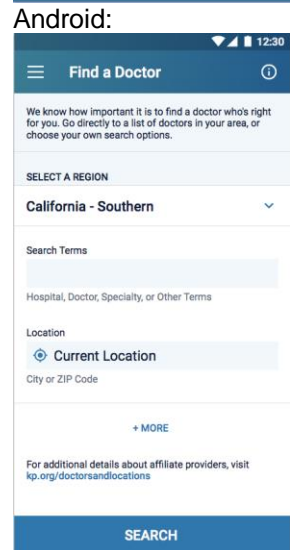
Android:

12:30

Find a Doctor

We know how important it is to find a doctor who's right for you. Go directly to a list of doctors in your area, or choose your own search options.

SELECT A REGION

California - Southern

Search Terms

Hospital, Doctor, Specialty, or Other Terms

Location

Current Location

City or ZIP Code

+ MORE

For additional details about affiliate providers, visit kp.org/doctorsandlocations

SEARCH